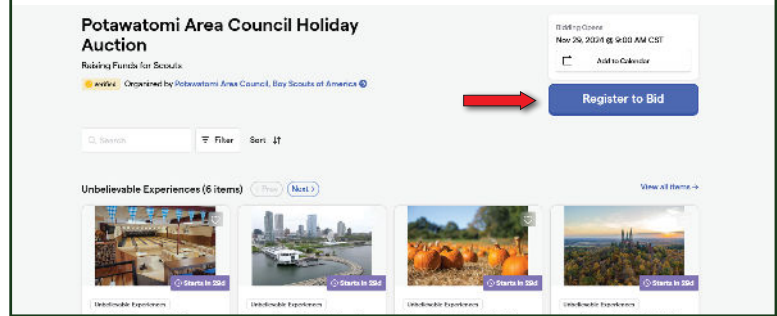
Potawatomi Area Council Holiday Auction

Raising Funds for Scouts

Verified Organized by Potawatomi Area Council, Boy Scouts of America

Bidding Opens
Nov 29, 2024 @ 9:00 AM CST

Add to Calendar

Register to Bid

Search

Filter Sort

Unbelievable Experiences (6 items) Prev Next

View all items →

Starts in 29d

Starts in 29d

Starts in 29d

Starts in 29d

Unbelievable Experiences

Unbelievable Experiences

Unbelievable Experiences

Unbelievable Experiences